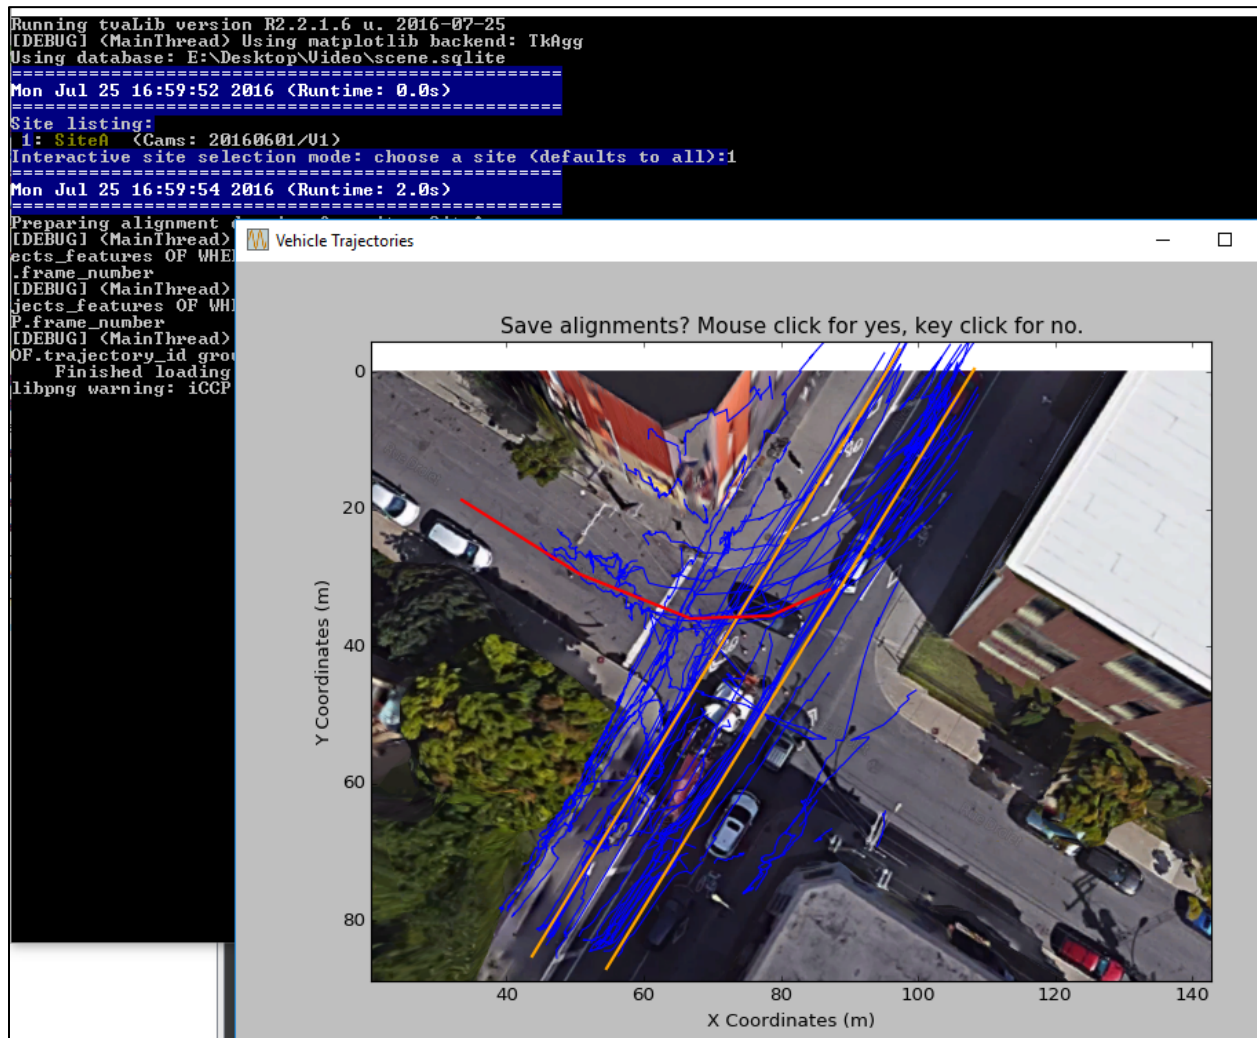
Running tvaLib version R2.2.1.6 u. 2016-07-25
[DEBUG] (MainThread) Using matplotlib backend: TkAgg
Using database: E:\Desktop\Video\scene.sqlite
==================================================
Mon Jul 25 16:59:52 2016 (Runtime: 0.0s)
==================================================
Site listing:
 1: SiteA   (Cams: 20160601/V1)
Interactive site selection mode: choose a site (defaults to all):1
==================================================
Mon Jul 25 16:59:54 2016 (Runtime: 2.0s)
==================================================
Preparing alignment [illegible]
[DEBUG] (MainThread) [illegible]
ects_features OF WHE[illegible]
.frame_number
[DEBUG] (MainThread) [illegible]
jects_features OF WH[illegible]
P.frame_number
[DEBUG] (MainThread) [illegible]
OF.trajectory_id gro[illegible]
    Finished loading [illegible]
libpng warning: iCCP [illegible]

Vehicle Trajectories

Save alignments? Mouse click for yes, key click for no.

0
20
40
60
80
Y Coordinates (m)
40
60
80
100
120
140
X Coordinates (m)